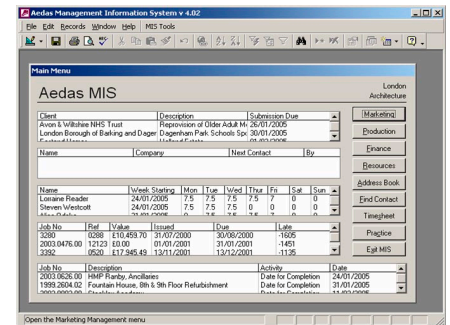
Aedas Management Information System v 4.02

File Edit Records Window Help MIS Tools

Main Menu

Aedas MIS

London Architecture

| Client | Description | Submission Due |
|---|---|---|
| Avon & Wiltshire NHS Trust | Reprovision of Older Adult Me | 26/01/2005 |
| London Borough of Barking and Dager | Dagenham Park Schools Sp | 30/01/2005 |

| Name | Company | Next Contact | By |
|---|---|---|---|

| Name | Week Starting | Mon | Tue | Wed | Thur | Fri | Sat | Sun |
|---|---|---|---|---|---|---|---|---|
| Lorraine Reader | 24/01/2005 | 7.5 | 7.5 | 7.5 | 7.5 | 7 | 0 | 0 |
| Steven Westcott | 24/01/2005 | 7.5 | 7.5 | 7.5 | 0 | 0 | 0 | 0 |

| Job No. | Ref | Value | Issued | Due | Late |
|---|---|---|---|---|---|
| 3280 | 0288 | £10,459.70 | 31/07/2000 | 30/08/2000 | -1605 |
| 2003.0476.00 | 12123 | £0.00 | 01/01/2001 | 31/01/2001 | -1451 |
| 3392 | 0520 | £17,945.49 | 13/11/2001 | 13/12/2001 | -1135 |

| Job No. | Description | Activity | Date |
|---|---|---|---|
| 2003.0626.00 | HMP Ranby, Ancillaries | Date for Completion | 24/01/2005 |
| 1999.2604.02 | Fountain House, 8th & 9th Floor Refurbishment | Date for Completion | 24/01/2005 |

Marketing
Production
Finance
Resources
Address Book
Find Contact
Timesheet
Practice
Exit MIS

Open the Marketing Management menu